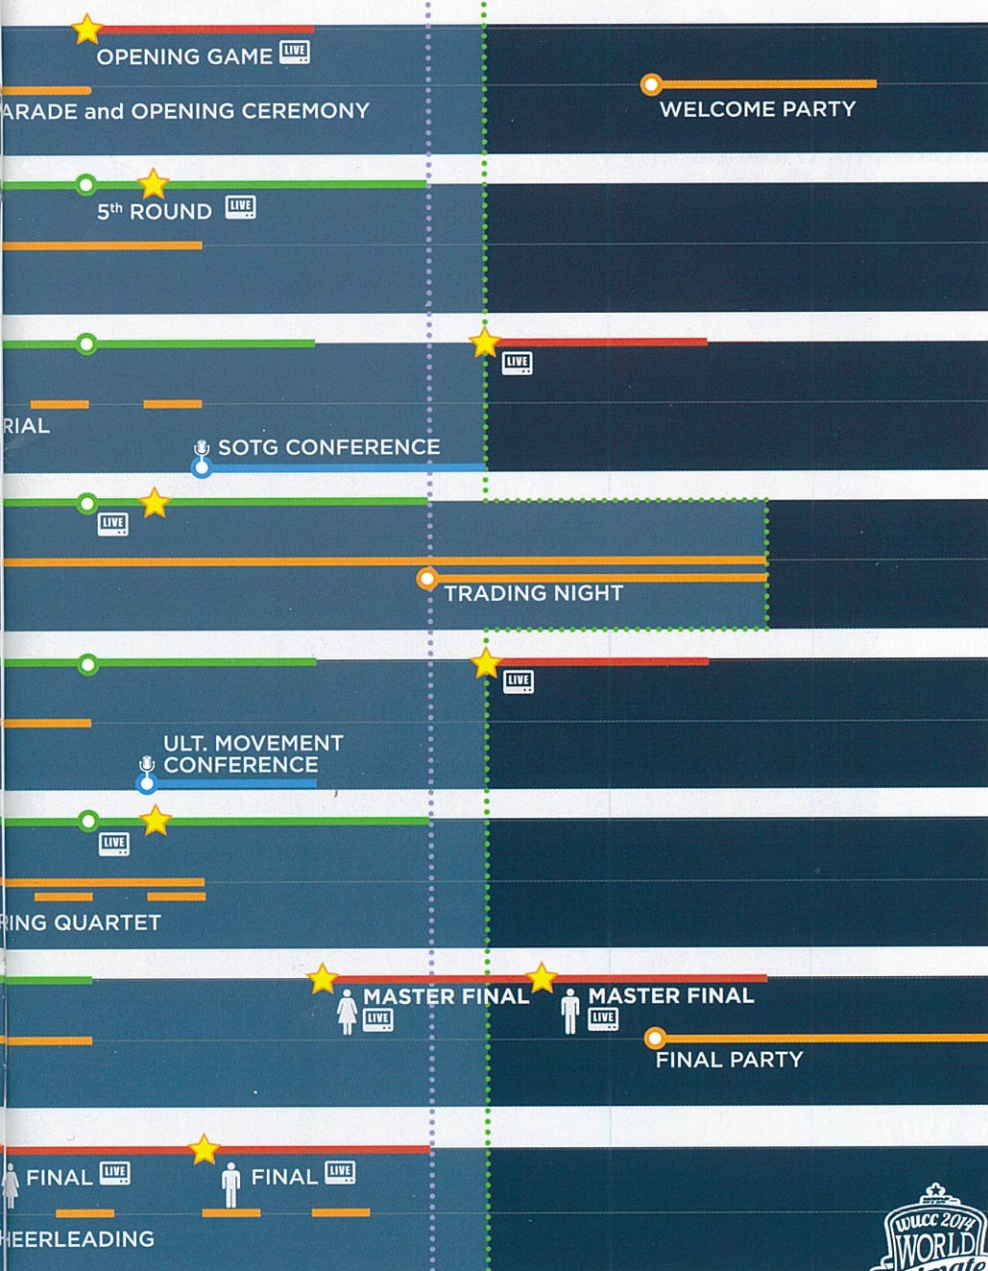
OPENING GAME LIVE

ARADE and OPENING CEREMONY

WELCOME PARTY

5th ROUND LIVE

LIVE

RIAL

SOTG CONFERENCE

LIVE

TRADING NIGHT

LIVE

ULT. MOVEMENT CONFERENCE

LIVE

RING QUARTET

MASTER FINAL LIVE

MASTER FINAL LIVE

FINAL PARTY

FINAL LIVE

FINAL LIVE

HEERLEADING

WUCC 2014 WORLD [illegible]